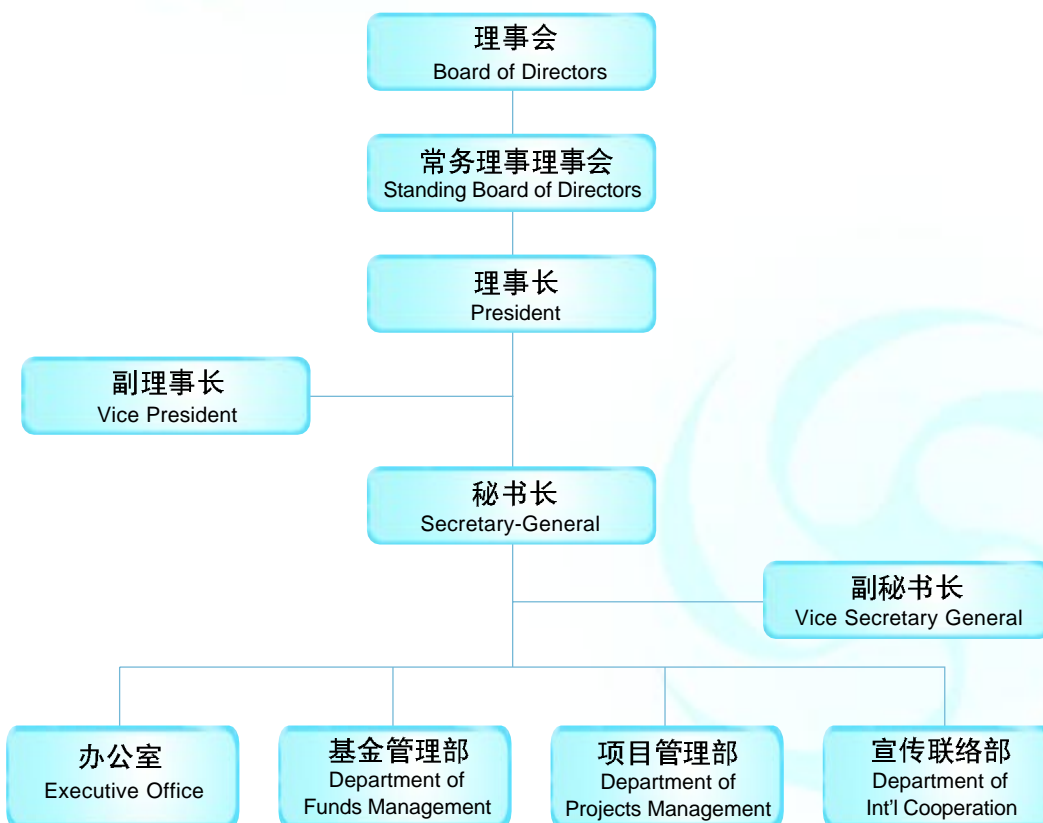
理事会
Board of Directors

常务理事理事会
Standing Board of Directors

理事长
President

副理事长
Vice President

秘书长
Secretary-General

副秘书长
Vice Secretary General

办公室
Executive Office

基金管理部
Department of Funds Management

项目管理部
Department of Projects Management

宣传联络部
Department of Int'l Cooperation